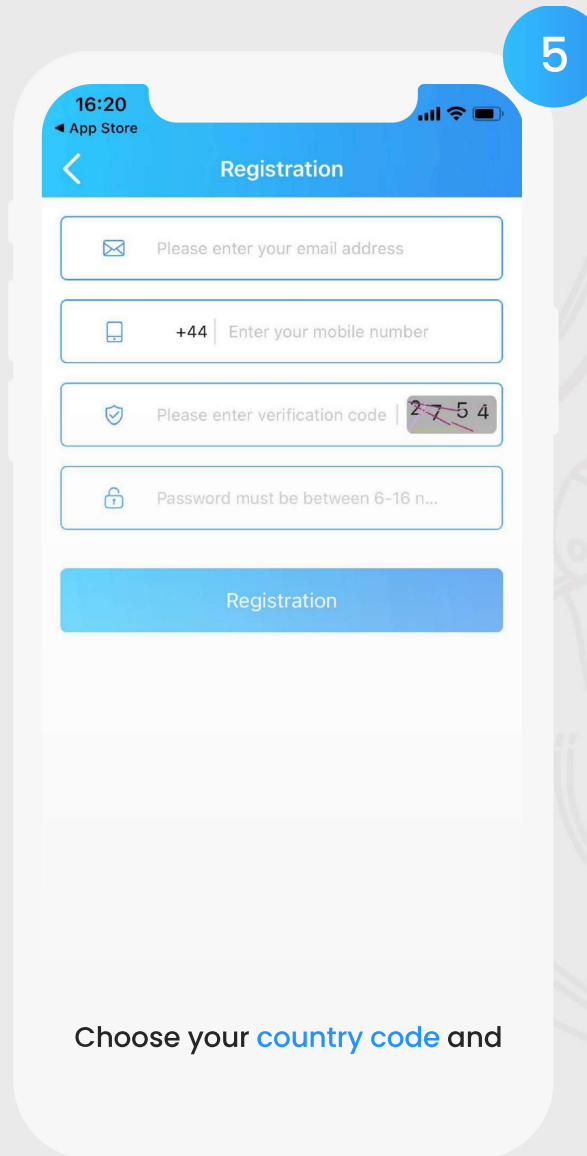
5

16:20
◀ App Store

Registration

Please enter your email address

+44 Enter your mobile number

Please enter verification code 2754

Password must be between 6-16 n...

Registration

Choose your country code and